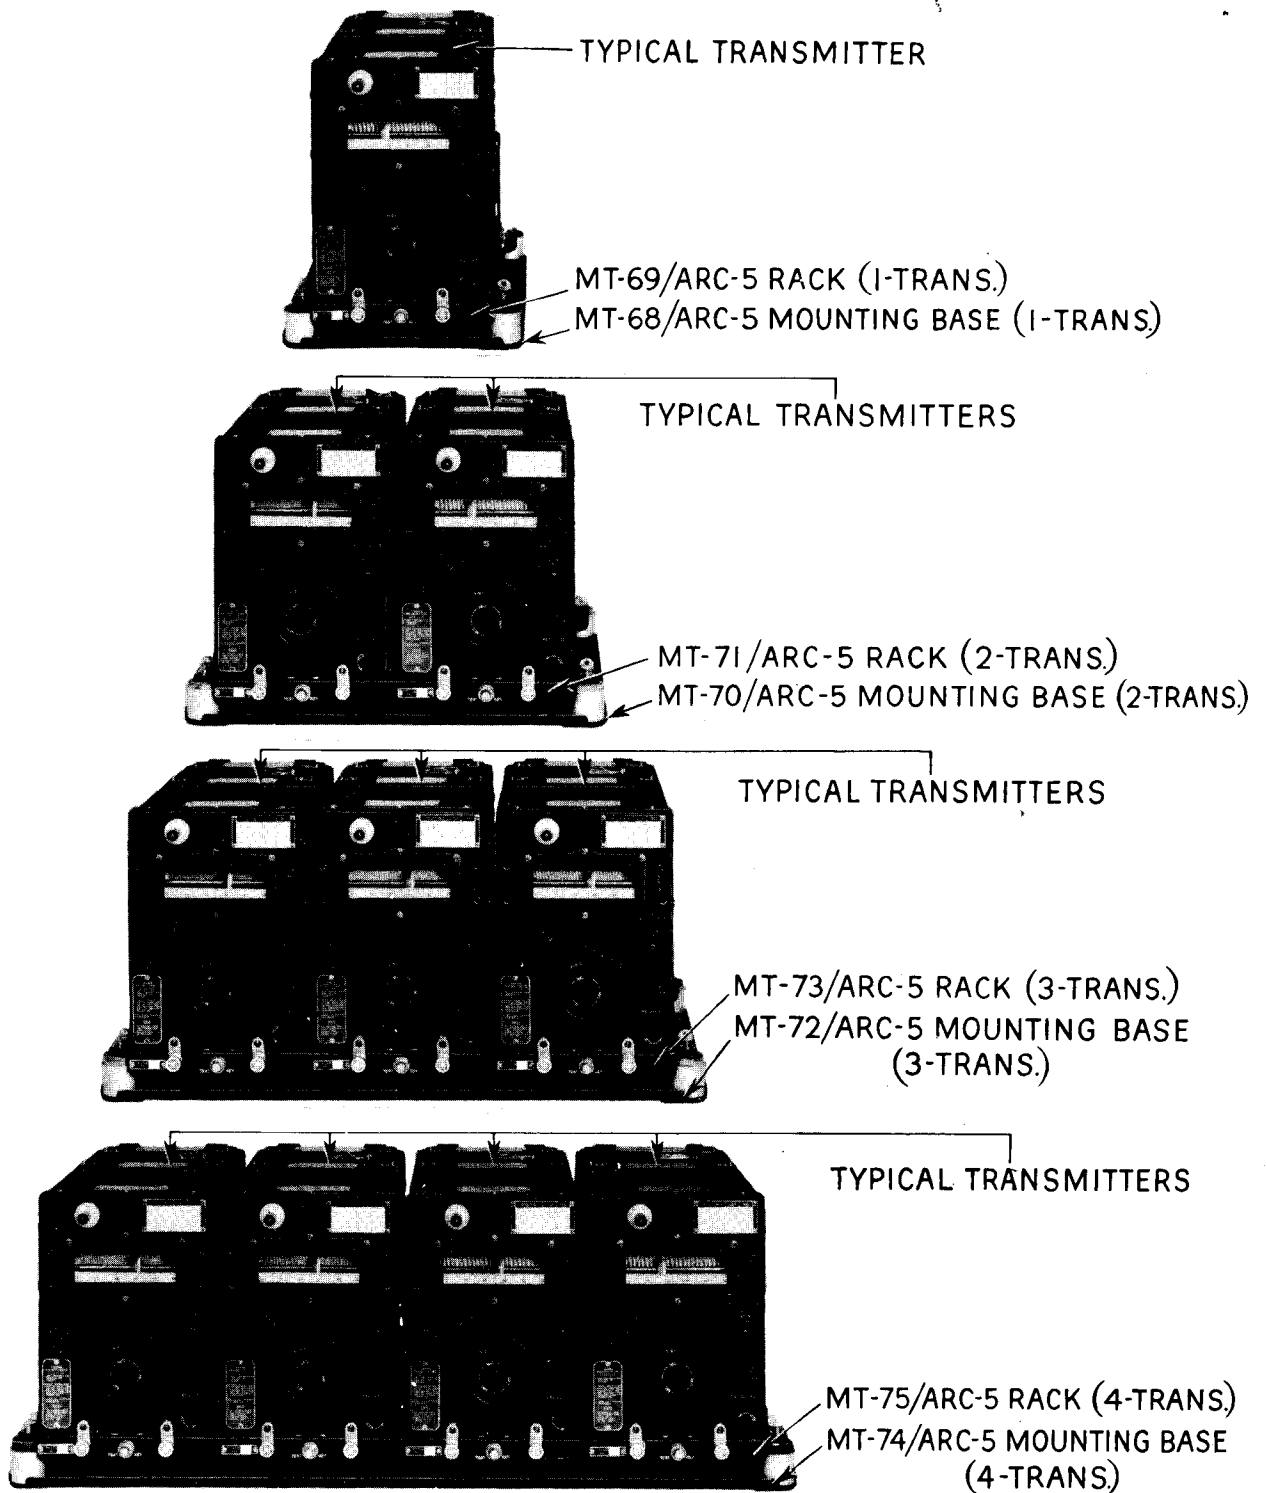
TYPICAL TRANSMITTER

MT-69/ARC-5 RACK (1-TRANS.)
MT-68/ARC-5 MOUNTING BASE (1-TRANS.)

TYPICAL TRANSMITTERS

MT-71/ARC-5 RACK (2-TRANS.)
MT-70/ARC-5 MOUNTING BASE (2-TRANS.)

TYPICAL TRANSMITTERS

MT-73/ARC-5 RACK (3-TRANS.)
MT-72/ARC-5 MOUNTING BASE (3-TRANS.)

TYPICAL TRANSMITTERS

MT-75/ARC-5 RACK (4-TRANS.)
MT-74/ARC-5 MOUNTING BASE (4-TRANS.)